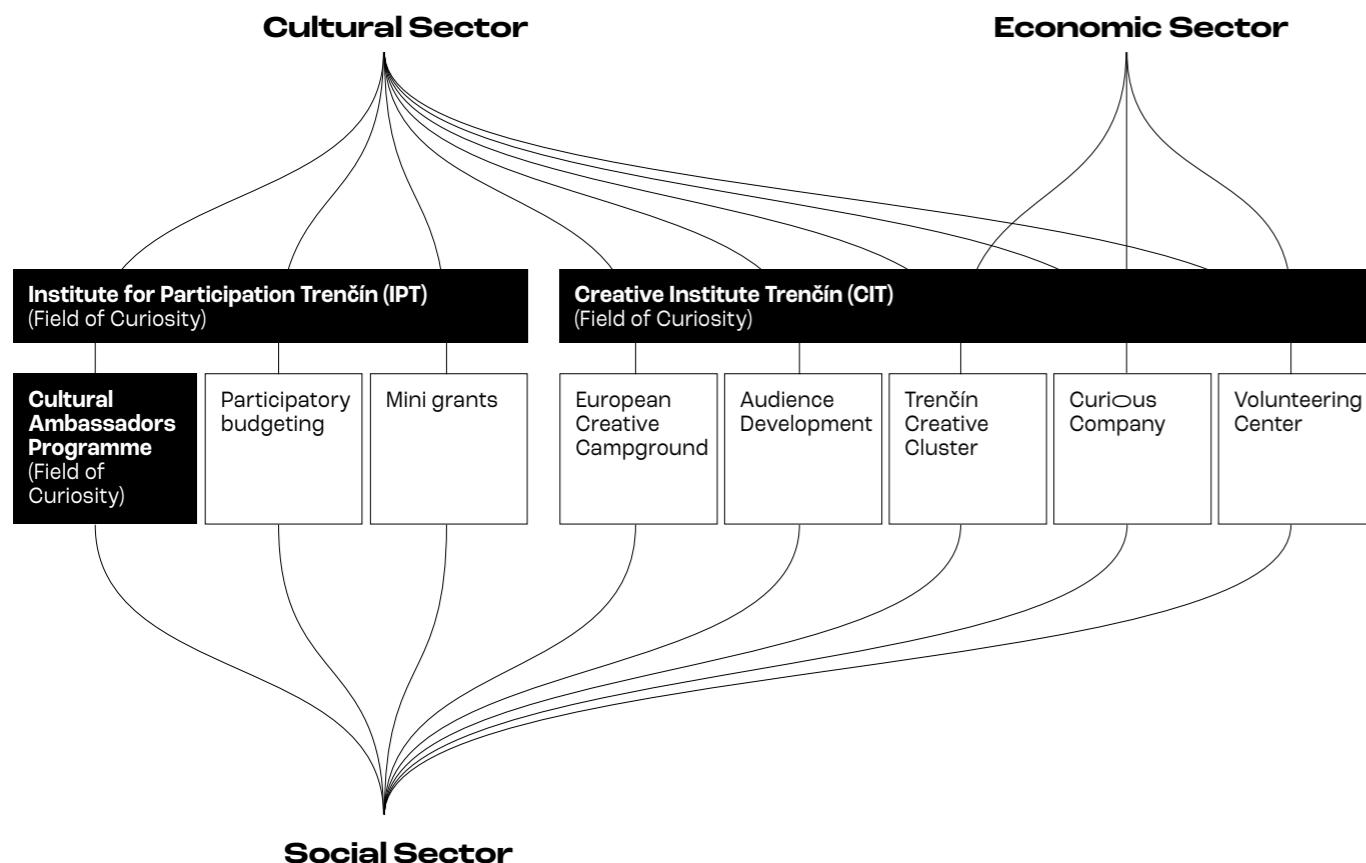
Cultural Sector

Economic Sector

Institute for Participation Trenčín (IPT)
(Field of Curiosity)

Creative Institute Trenčín (CIT)
(Field of Curiosity)

Cultural Ambassadors Programme
(Field of Curiosity)

Participatory budgeting

Mini grants

European Creative Campground

Audience Development

Trenčín Creative Cluster

Curious Company

Volunteering Center

Social Sector